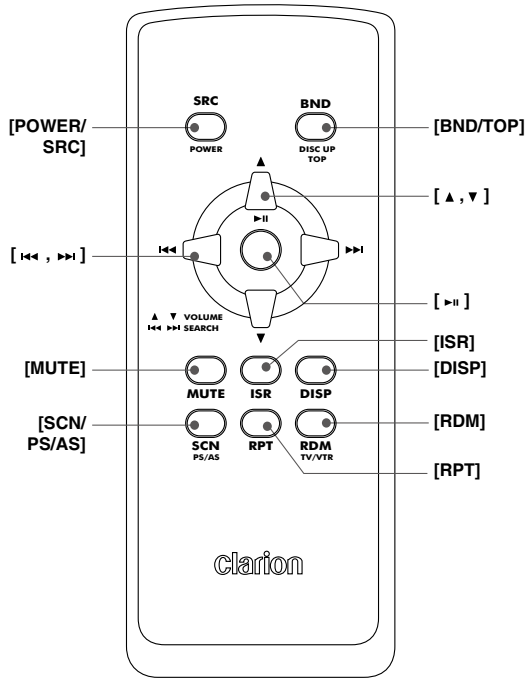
SRC
POWER

BND
DISC UP
TOP

[POWER/ SRC]

[BND/TOP]

▲

[ ▲, ▼ ]

►II

◄◄

►►I

[ I◄◄ , ►►I ]

[ ►II ]

▲ ▼ VOLUME
I◄◄ ►►I SEARCH

▼

[ISR]

[MUTE]

[DISP]

MUTE
ISR
DISP

[SCN/ PS/AS]

[RDM]

SCN
PS/AS
RPT
RDM
TV/VTR

[RPT]

clarion